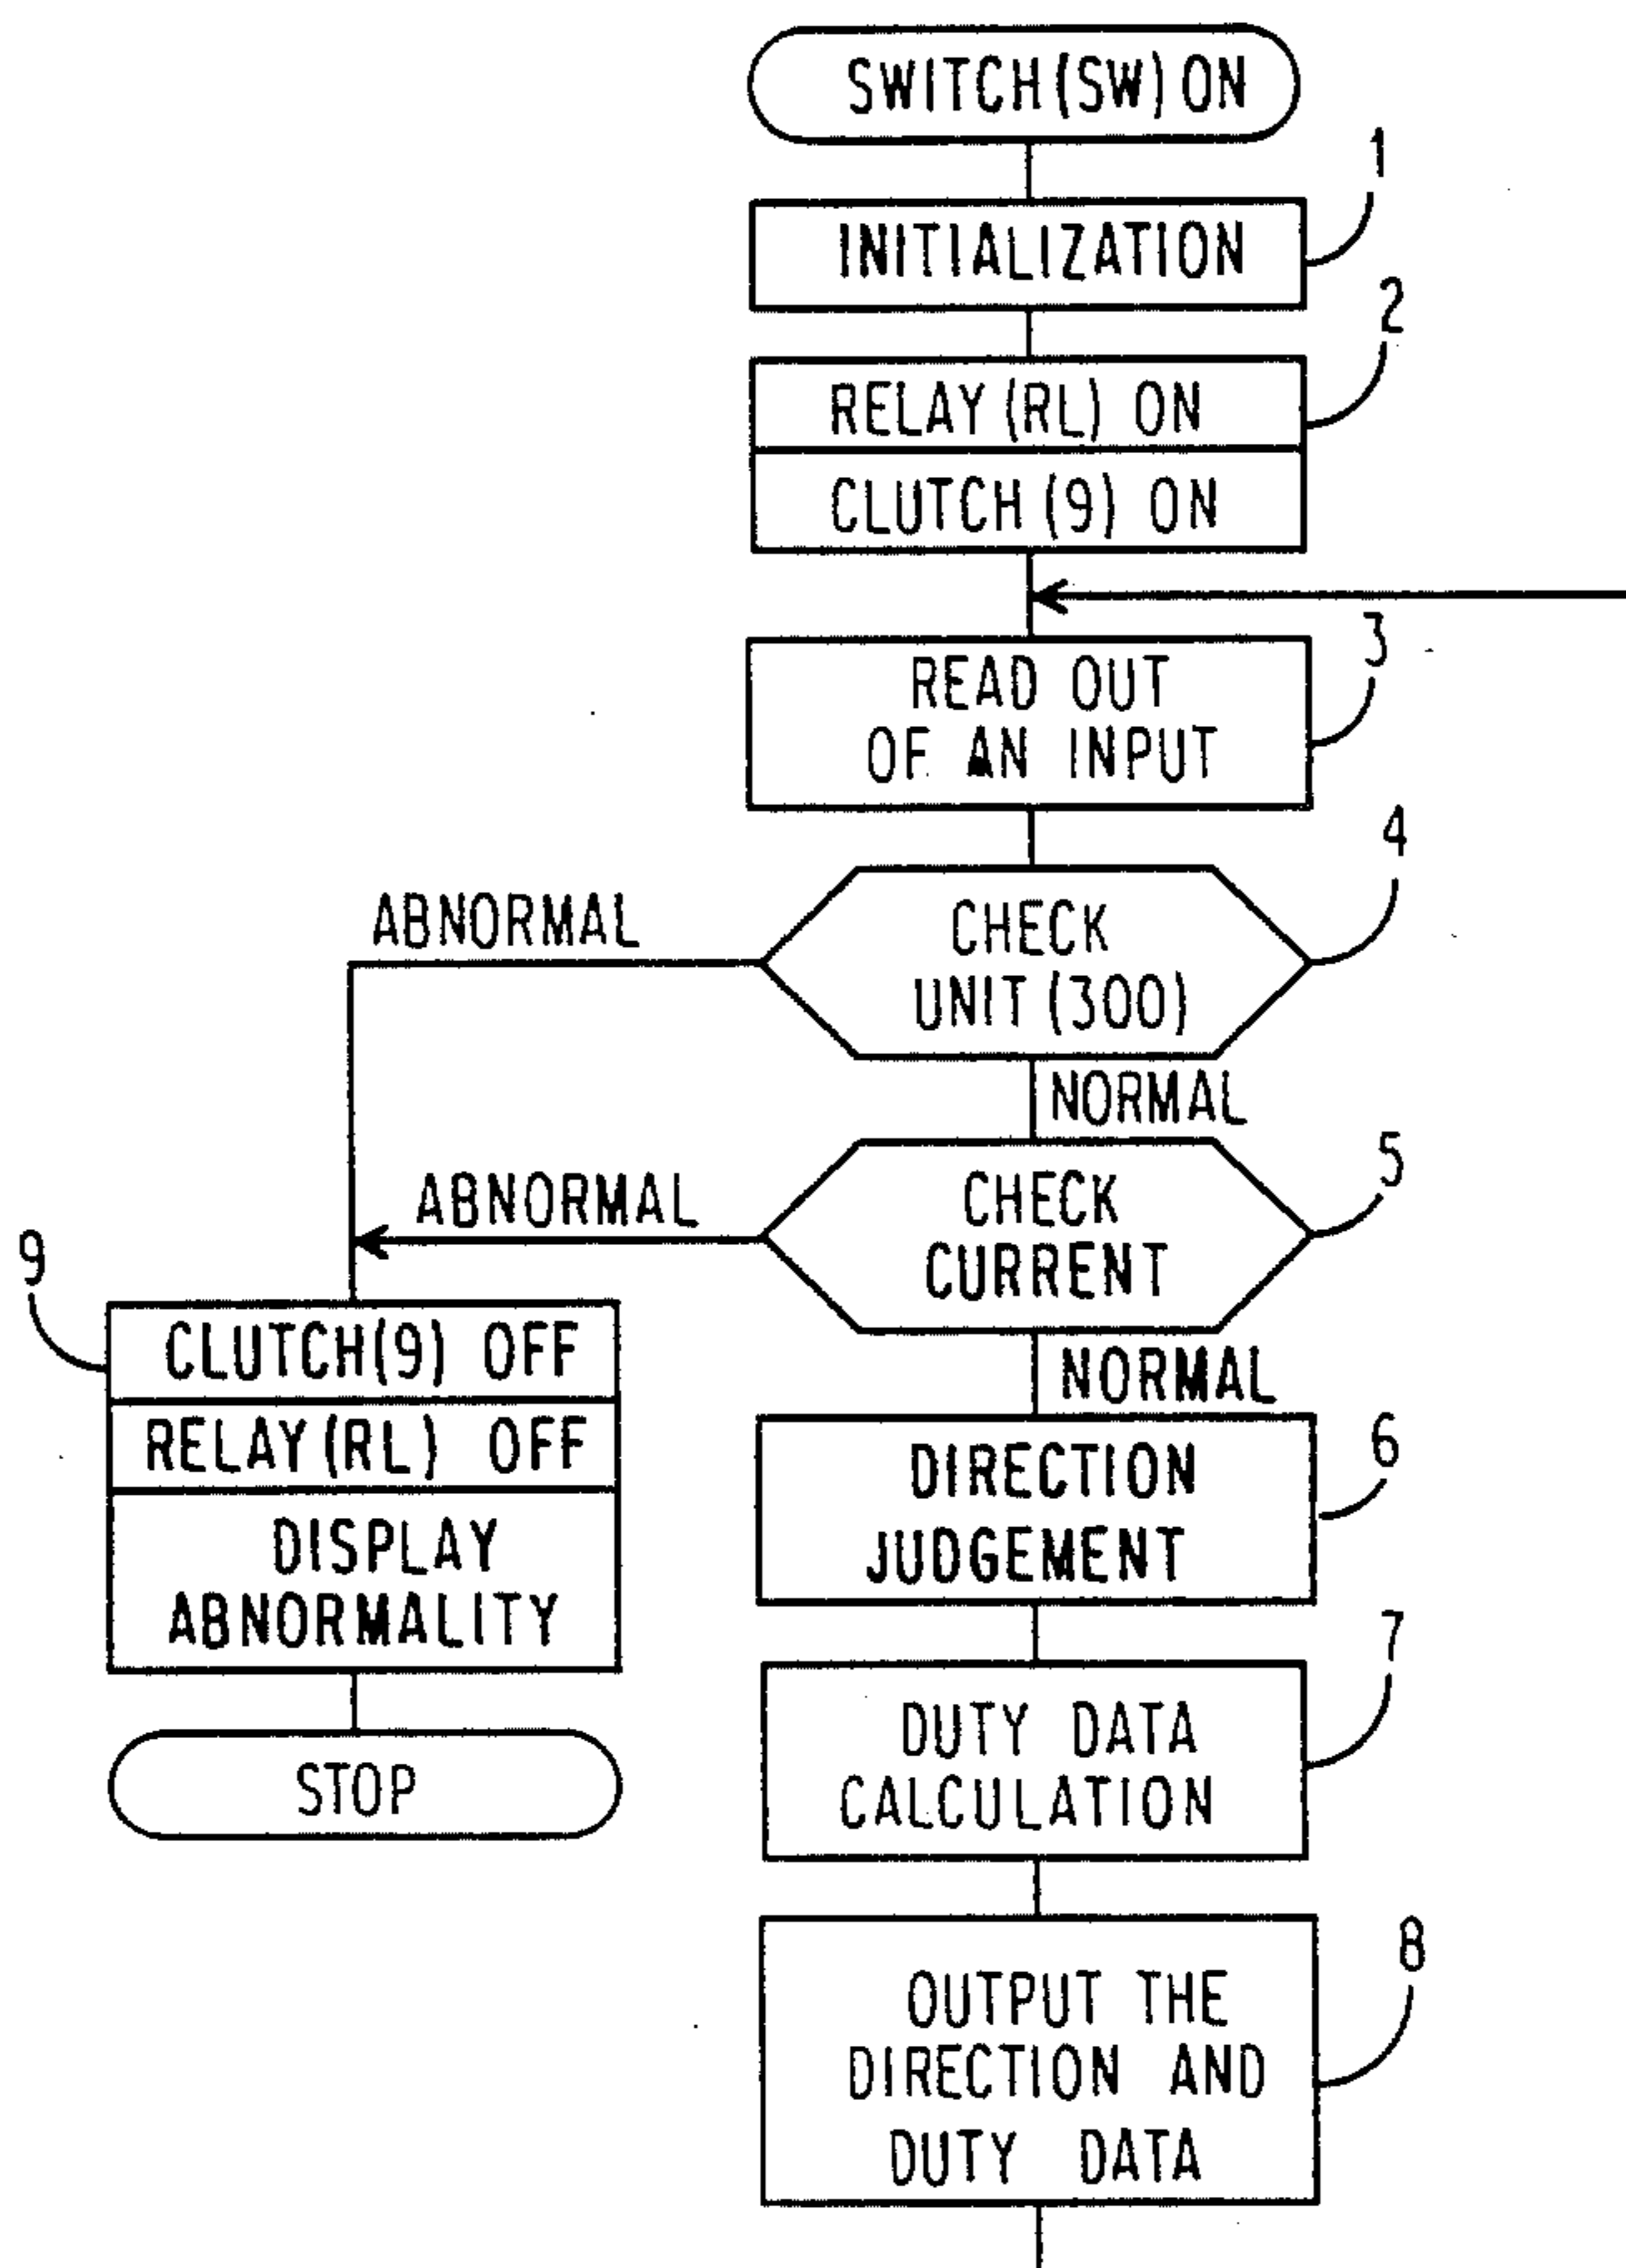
SWITCH (SW) ON

1
INITIALIZATION

2
RELAY (RL) ON
CLUTCH (9) ON

3
READ OUT OF AN INPUT

4
CHECK UNIT (300)

ABNORMAL

NORMAL

5
CHECK CURRENT

ABNORMAL

NORMAL

6
DIRECTION JUDGEMENT

7
DUTY DATA CALCULATION

8
OUTPUT THE DIRECTION AND DUTY DATA

9
CLUTCH(9) OFF
RELAY (RL) OFF
DISPLAY ABNORMALITY

STOP